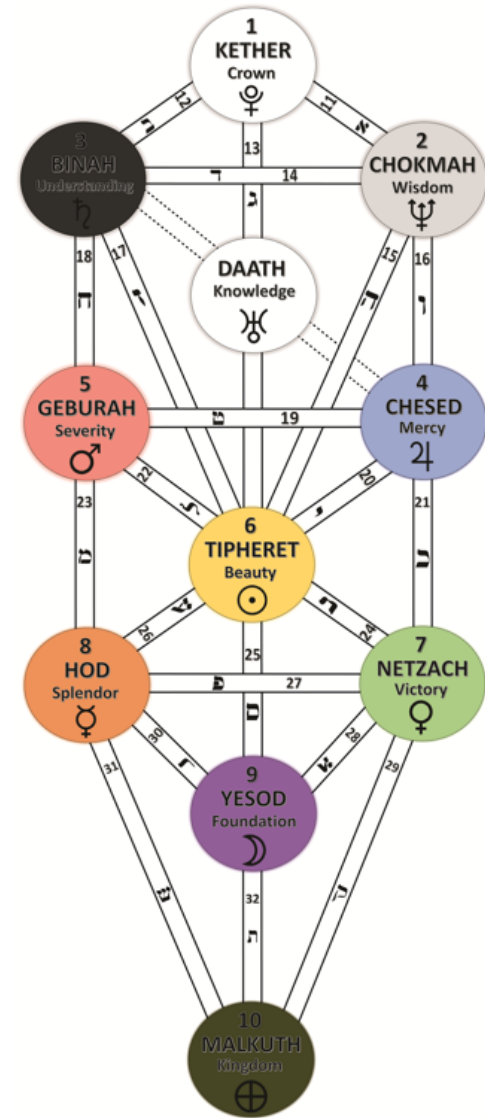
1
KETHER
Crown
♇

3
BINAH
Understanding
♄

2
CHOKMAH
Wisdom
♆

12 ה
11 א
13 ג
ד 14

DAATH
Knowledge
♅

18 ח
17 ז
15 ה
16 ו

5
GEBURAH
Severity
♂

4
CHESED
Mercy
♃

ט 19
22 ל
20 י
23 מ
21 כ

6
TIPHERET
Beauty
☉

26 ע
24 נ
25 ס

8
HOD
Splendor
☿

7
NETZACH
Victory
♀

פ 27
30 ר
28 צ
31 ש
29 ק

9
YESOD
Foundation
☽

32 ת

10
MALKUTH
Kingdom
⊕